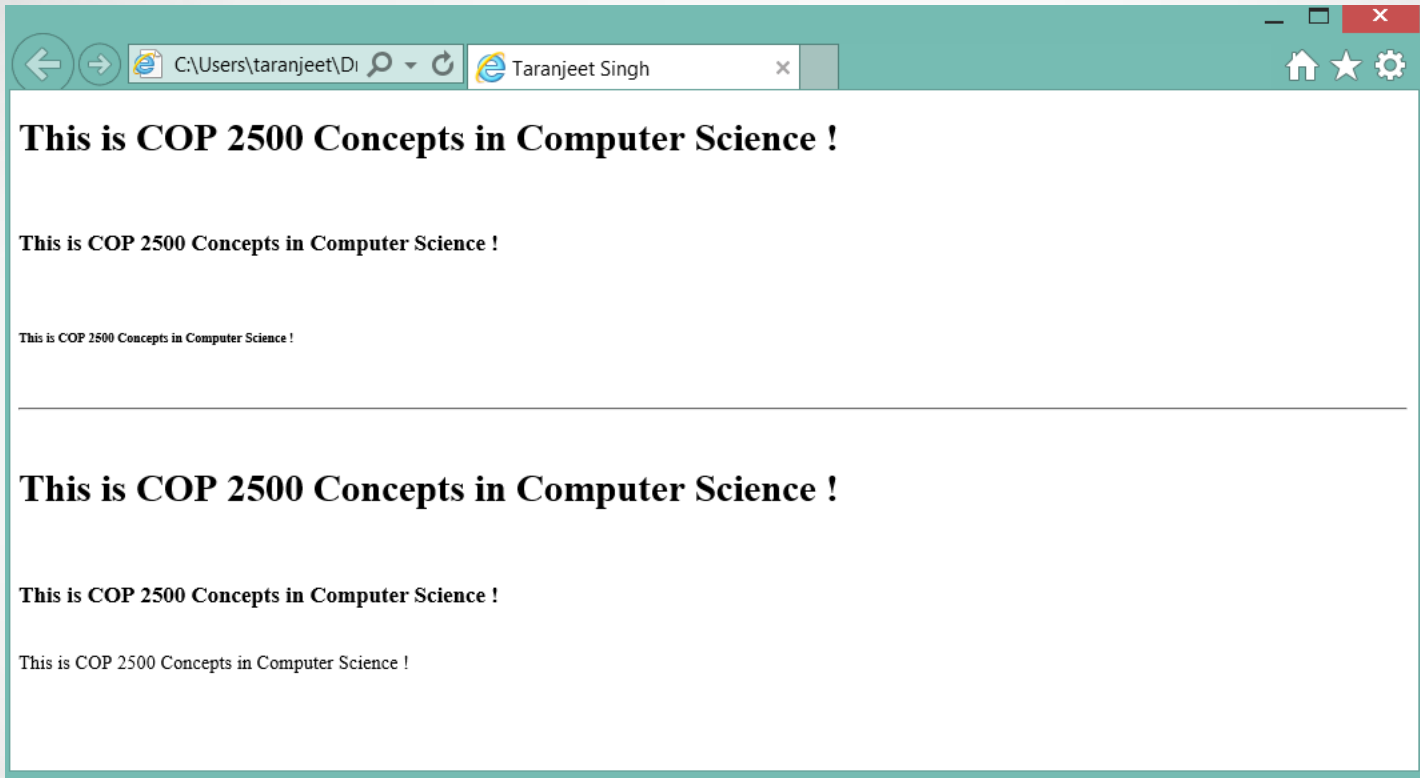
C:\Users\taranjeet\D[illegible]

Taranjeet Singh

# This is COP 2500 Concepts in Computer Science !

This is COP 2500 Concepts in Computer Science !

This is COP 2500 Concepts in Computer Science !

---

# This is COP 2500 Concepts in Computer Science !

This is COP 2500 Concepts in Computer Science !

This is COP 2500 Concepts in Computer Science !